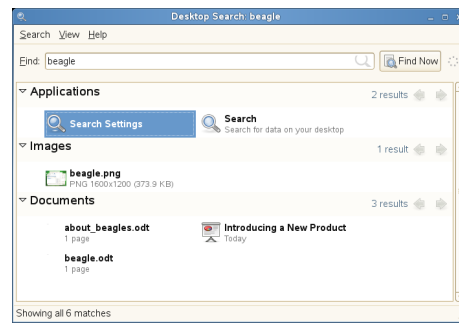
Desktop Search: beagle

Search View Help

Find: beagle

Find Now

Applications

2 results

Search Settings

Search
Search for data on your desktop

Images

1 result

beagle.png
PNG 1600x1200 (373.9 KB)

Documents

3 results

about_beagles.odt
1 page

Introducing a New Product
Today

beagle.odt
1 page

Showing all 6 matches